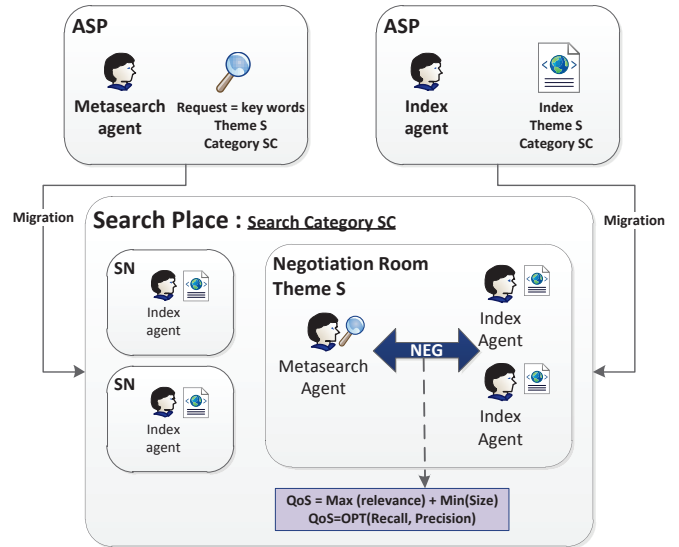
ASP

Metasearch agent

Request = key words
Theme S
Category SC

ASP

Index agent

Index
Theme S
Category SC

Migration

Migration

Search Place : Search Category SC

SN

Index agent

SN

Index agent

Negotiation Room
Theme S

Metasearch Agent

NEG

Index Agent

Index Agent

QoS = Max (relevance) + Min(Size)
QoS=OPT(Recall, Precision)